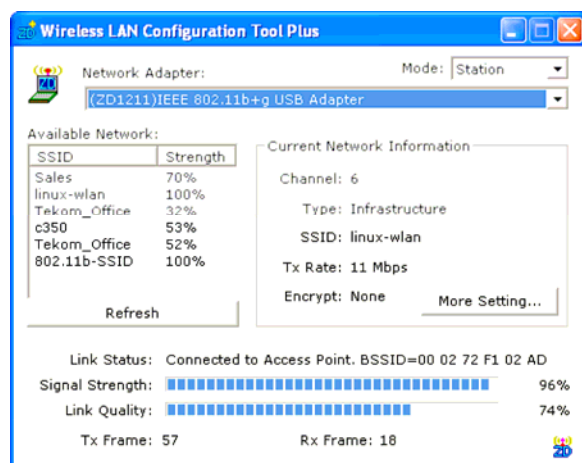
Wireless LAN Configuration Tool Plus

Network Adapter:
Mode: Station
(ZD1211)IEEE 802.11b+g USB Adapter

Available Network:

| SSID | Strength |
|---|---|
| Sales | 70% |
| linux-wlan | 100% |
| Tekom_Office | 32% |
| c350 | 53% |
| Tekom_Office | 52% |
| 802.11b-SSID | 100% |

Refresh

Current Network Information
Channel: 6
Type: Infrastructure
SSID: linux-wlan
Tx Rate: 11 Mbps
Encrypt: None
More Setting...

Link Status: Connected to Access Point. BSSID=00 02 72 F1 02 AD
Signal Strength: 96%
Link Quality: 74%
Tx Frame: 57
Rx Frame: 18